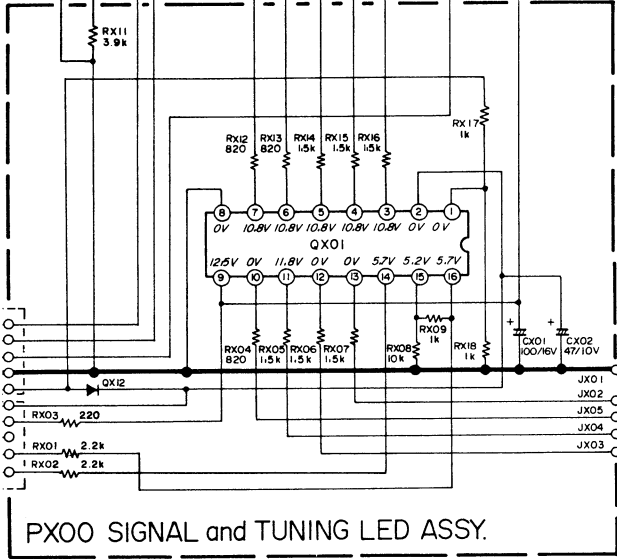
RX11
3.9k

RX17
1k

RX12
820
RX13
820
RX14
1.5k
RX15
1.5k
RX16
1.5k

8
0V
7
10.8V
6
10.8V
5
10.8V
4
10.8V
3
10.8V
2
0V
1
0V

QX01

12.5V
9
0V
10
11.8V
11
0V
12
0V
13
5.7V
14
5.2V
15
5.7V
16

RX09
1k

RX04
820
RX05
1.5k
RX06
1.5k
RX07
1.5k
RX08
10k
RX18
1k
CX01
100/16V
CX02
47/10V

QX12

RX03 220
RX01 2.2k
RX02 2.2k

JX01
JX02
JX05
JX04
JX03

PX00 SIGNAL and TUNING LED ASSY.